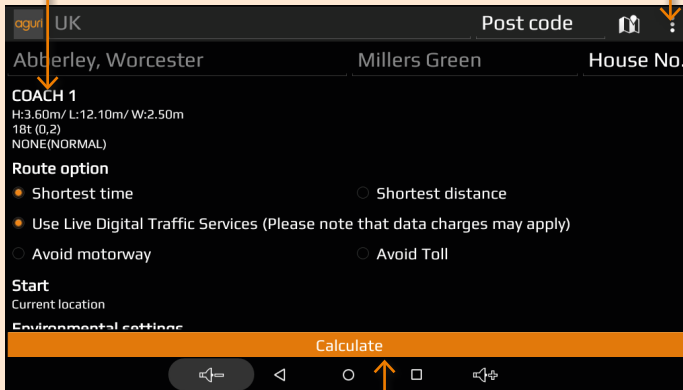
aguri UK
Post code
Abberley, Worcester
Millers Green
House No.
COACH 1
H:3.60m/ L:12.10m/ W:2.50m
18t (0,2)
NONE(NORMAL)
Route option
Shortest time
Shortest distance
Use Live Digital Traffic Services (Please note that data charges may apply)
Avoid motorway
Avoid Toll
Start
Current location
Environmental settings
Calculate